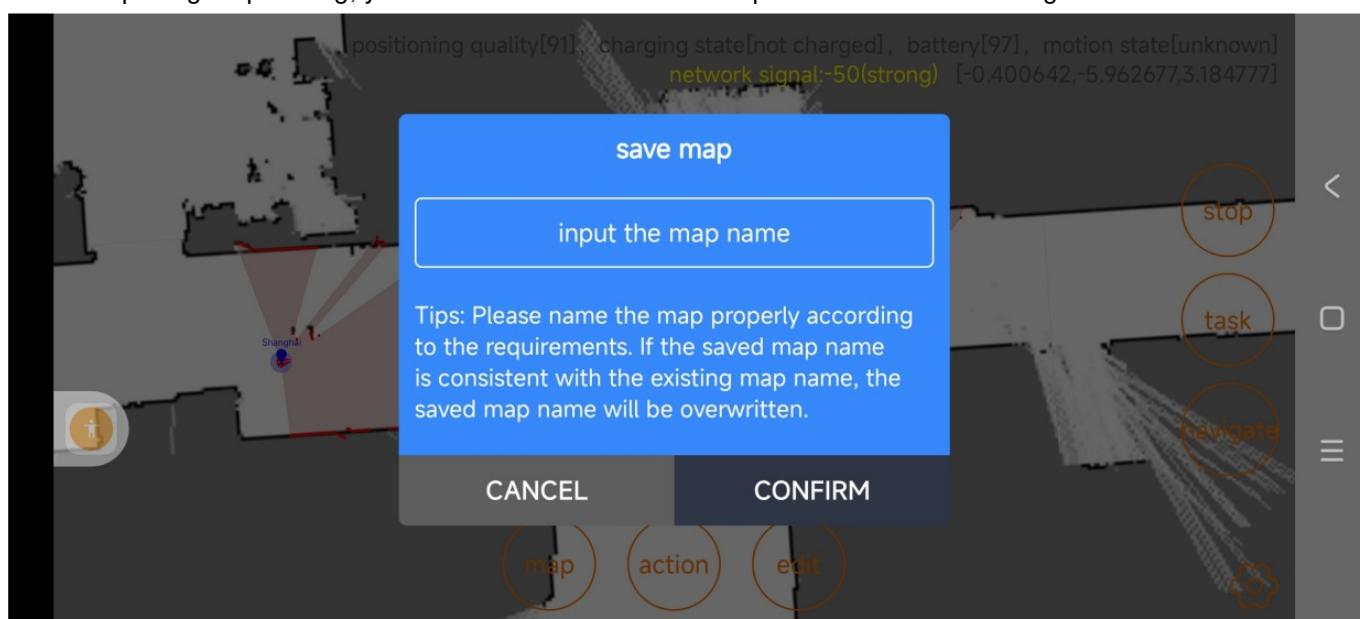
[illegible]

positioning quality[91], charging state[not charged], battery[97], motion state[unknown]
network signal:-50(strong) [-0.400642,-5.962677,3.184777]

save map

input the map name

Tips: Please name the map properly according to the requirements. If the saved map name is consistent with the existing map name, the saved map name will be overwritten.

CANCEL

CONFIRM

Shanghai

stop

task

navigate

map

action

edit